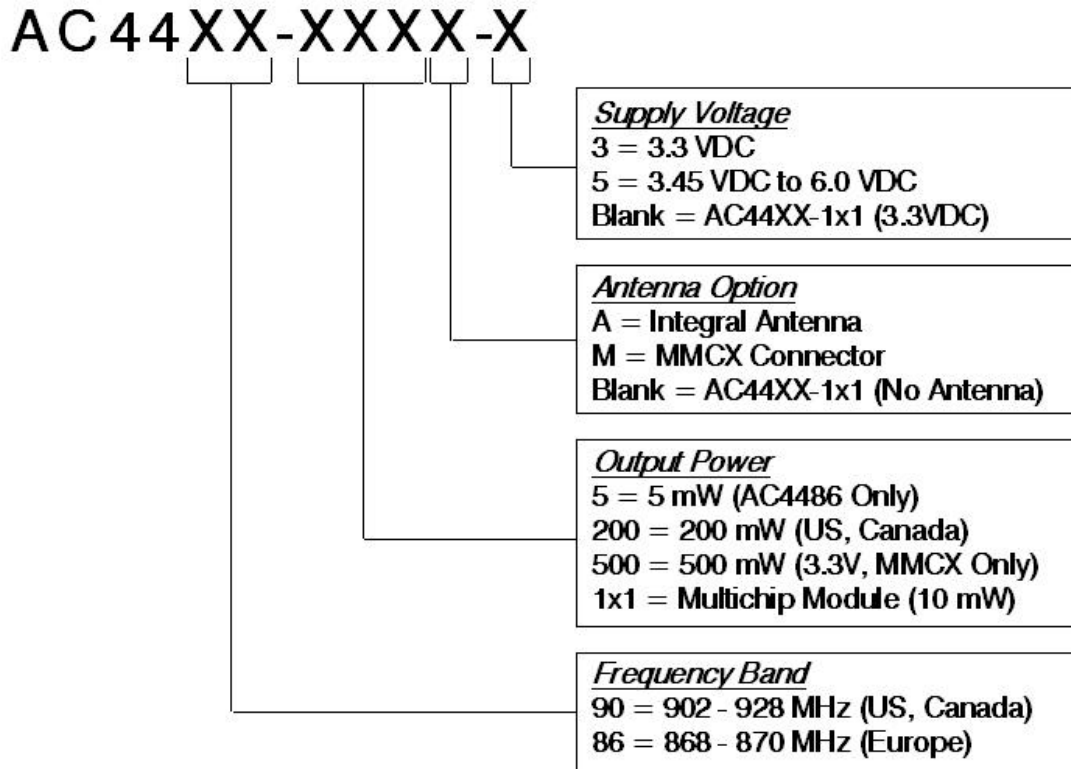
AC44XX-XXXX-X

Supply Voltage
3 = 3.3 VDC
5 = 3.45 VDC to 6.0 VDC
Blank = AC44XX-1x1 (3.3VDC)

Antenna Option
A = Integral Antenna
M = MMCX Connector
Blank = AC44XX-1x1 (No Antenna)

Output Power
5 = 5 mW (AC4486 Only)
200 = 200 mW (US, Canada)
500 = 500 mW (3.3V, MMCX Only)
1x1 = Multichip Module (10 mW)

Frequency Band
90 = 902 - 928 MHz (US, Canada)
86 = 868 - 870 MHz (Europe)